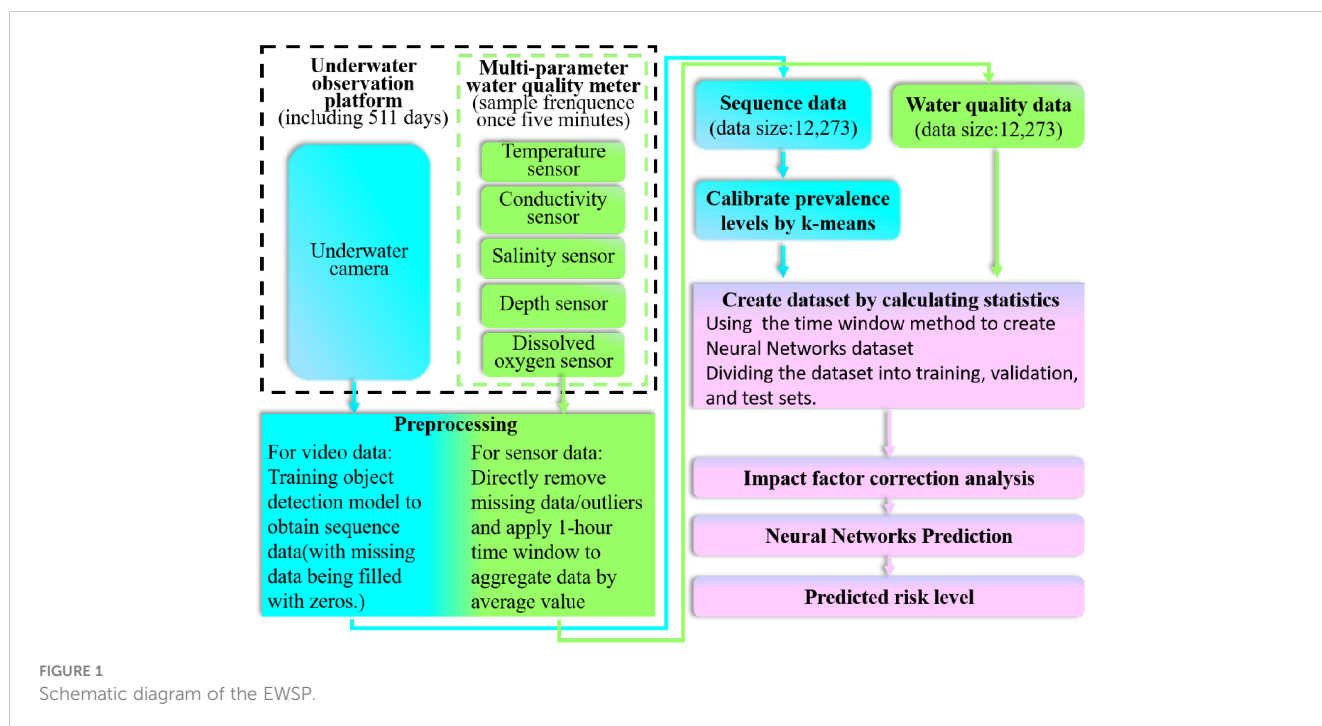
Underwater observation platform (including 511 days)

Multi-parameter water quality meter (sample frenquence once five minutes)

Underwater camera

Temperature sensor

Conductivity sensor

Salinity sensor

Depth sensor

Dissolved oxygen sensor

Preprocessing

For video data: Training object detection model to obtain sequence data(with missing data being filled with zeros.)

For sensor data: Directly remove missing data/outliers and apply 1-hour time window to aggregate data by average value

Sequence data (data size:12,273)

Water quality data (data size:12,273)

Calibrate prevalence levels by k-means

Create dataset by calculating statistics
Using the time window method to create Neural Networks dataset
Dividing the dataset into training, validation, and test sets.

Impact factor correction analysis

Neural Networks Prediction

Predicted risk level

FIGURE 1
Schematic diagram of the EWSP.